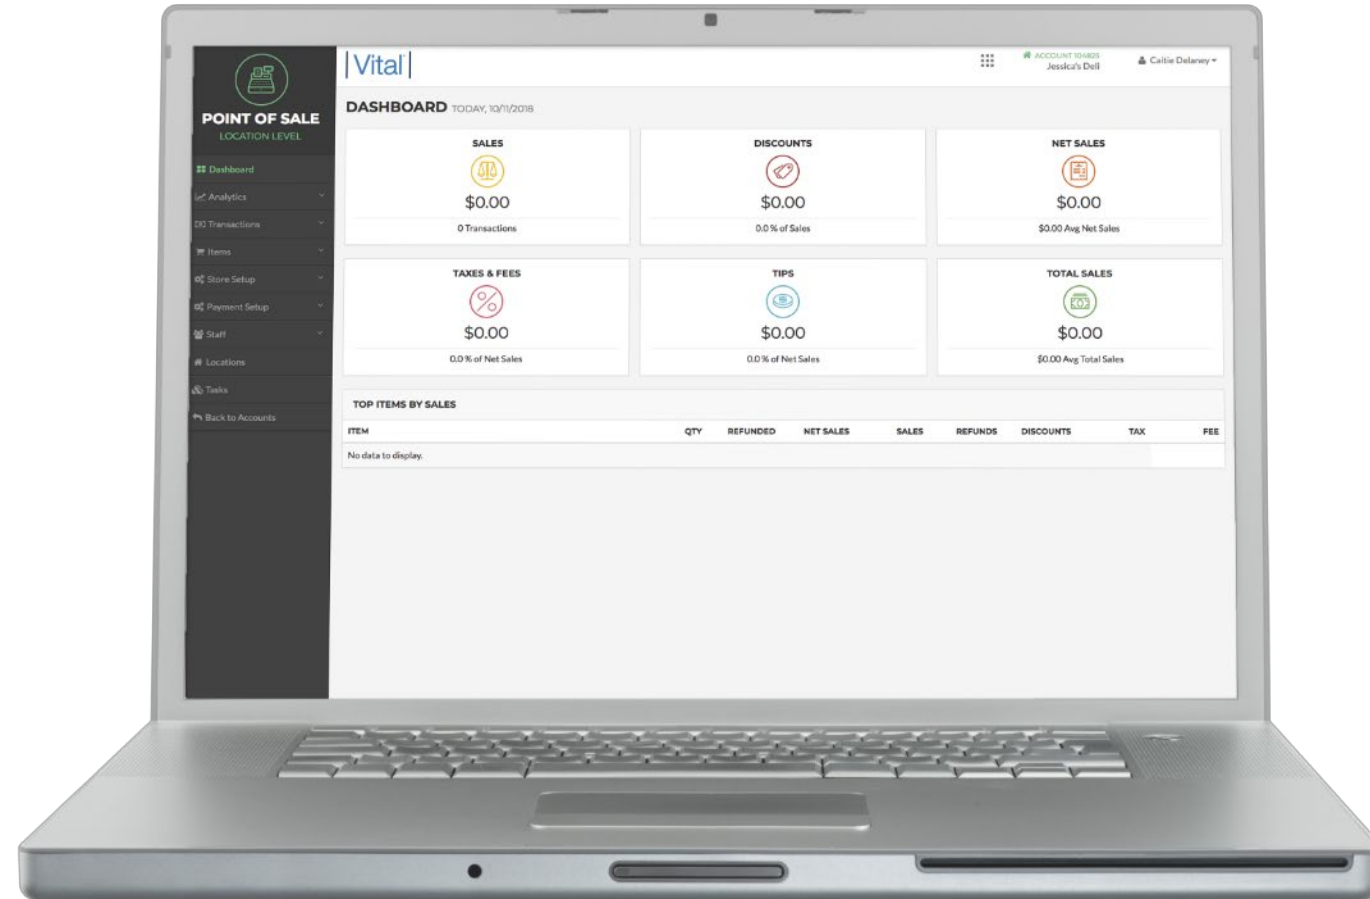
POINT OF SALE
LOCATION LEVEL

Dashboard
Analytics
Transactions
Items
Store Setup
Payment Setup
Staff
Locations
Tasks
Back to Accounts

|Vital|

ACCOUNT 104825
Jessica's Deli

Caitie Delaney

DASHBOARD TODAY, 10/11/2018

SALES
$0.00
0 Transactions

DISCOUNTS
$0.00
0.0 % of Sales

NET SALES
$0.00
$0.00 Avg Net Sales

TAXES & FEES
$0.00
0.0 % of Net Sales

TIPS
$0.00
0.0 % of Net Sales

TOTAL SALES
$0.00
$0.00 Avg Total Sales

TOP ITEMS BY SALES

| ITEM | QTY | REFUNDED | NET SALES | SALES | REFUNDS | DISCOUNTS | TAX | FEE |
|---|---|---|---|---|---|---|---|---|
| No data to display. | | | | | | | | |